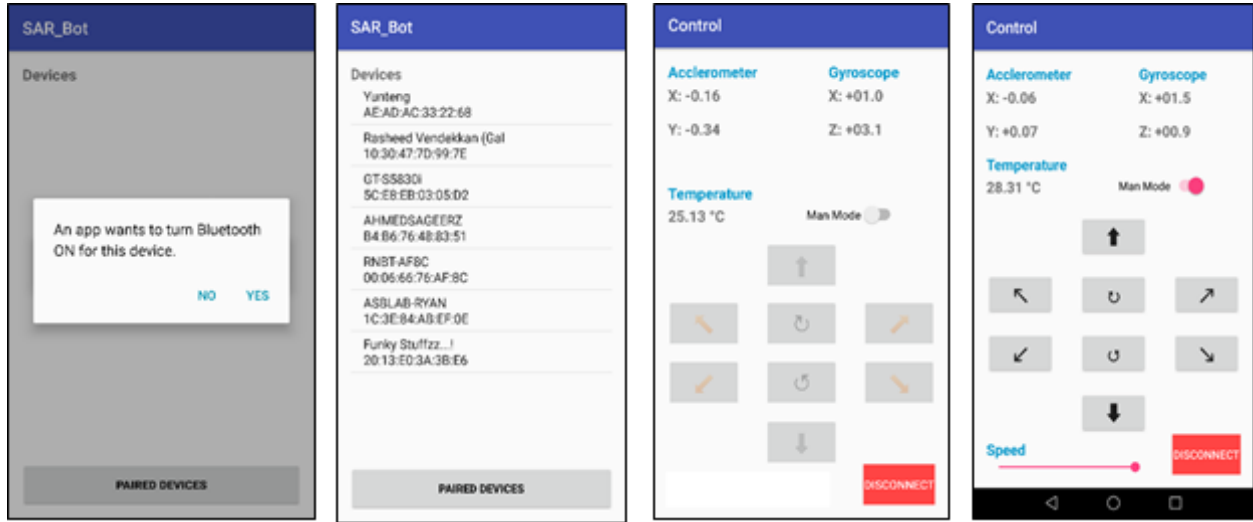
SAR_Bot

Devices

An app wants to turn Bluetooth ON for this device.

NO YES

PAIRED DEVICES

SAR_Bot

Devices

Yunteng
AE:AD:AC:33:22:68

Rasheed Vendekkan (Gal
10:30:47:7D:99:7E

GT-S5830i
5C:E8:EB:03:05:D2

AHMEDSAGEERZ
B4:B6:76:48:83:51

RNBT-AF8C
00:06:66:76:AF:8C

ASBLAB-RYAN
1C:3E:84:AB:EF:0E

Funky Stuffzz...!
20:13:E0:3A:3B:E6

PAIRED DEVICES

Control

Acclerometer
X: -0.16
Y: -0.34

Gyroscope
X: +01.0
Z: +03.1

Temperature
25.13 °C

Man Mode

DISCONNECT

Control

Acclerometer
X: -0.06
Y: +0.07

Gyroscope
X: +01.5
Z: +00.9

Temperature
28.31 °C

Man Mode

Speed

DISCONNECT